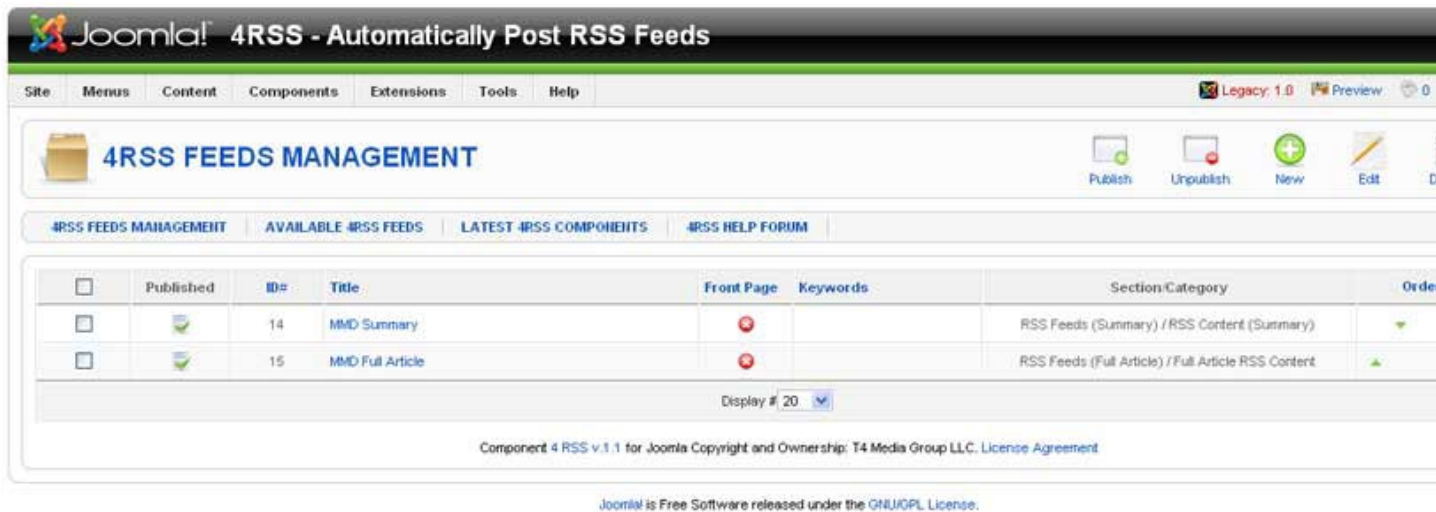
Joomla! 4RSS - Automatically Post RSS Feeds

Site Menus Content Components Extensions Tools Help

Legacy: 1.0 Preview 0

4RSS FEEDS MANAGEMENT

Publish Unpublish New Edit D

4RSS FEEDS MANAGEMENT | AVAILABLE 4RSS FEEDS | LATEST 4RSS COMPONENTS | 4RSS HELP FORUM

| | Published | ID# | Title | Front Page | Keywords | Section/Category | Orde |
|---|---|---|---|---|---|---|---|
| | | 14 | MMD Summary | | | RSS Feeds (Summary) / RSS Content (Summary) | |
| | | 15 | MMD Full Article | | | RSS Feeds (Full Article) / Full Article RSS Content | |

Display # 20

Component 4 RSS v.1.1 for Joomla Copyright and Ownership: T4 Media Group LLC. License Agreement

Joomla! is Free Software released under the GNU/GPL License.